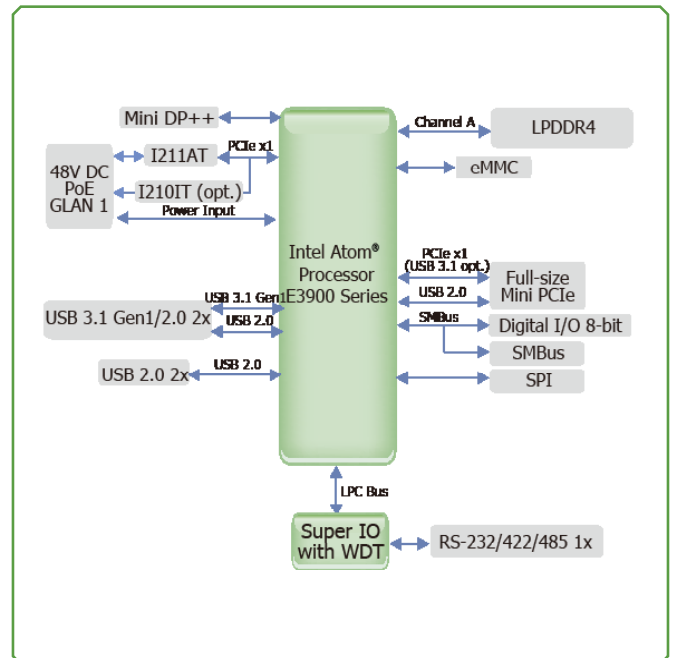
Mini DP++

48V DC
PoE
GLAN 1

I211AT

PCIe x1

I210IT (opt.)

Power Input

Intel Atom®
Processor
E3900 Series

Channel A

LPDDR4

eMMC

PCIe x1
(USB 3.1 opt.)

Full-size
Mini PCIe

USB 2.0

SMBus

Digital I/O 8-bit

SMBus

SPI

USB 3.1 Gen1

USB 2.0

USB 3.1 Gen1/2.0 2x

USB 2.0

USB 2.0 2x

LPC Bus

Super IO
with WDT

RS-232/422/485 1x